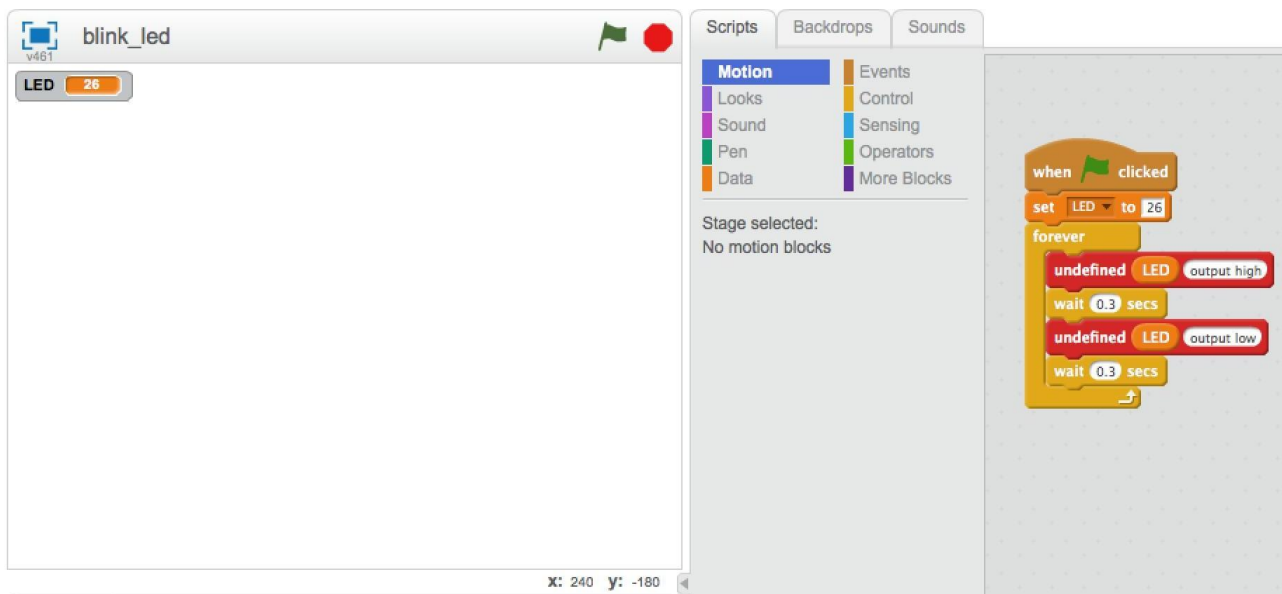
v461 blink_led

LED 26

x: 240 y: -180

Scripts Backdrops Sounds

Motion
Looks
Sound
Pen
Data
Events
Control
Sensing
Operators
More Blocks

Stage selected:
No motion blocks

when clicked
set LED to 26
forever
undefined LED output high
wait 0.3 secs
undefined LED output low
wait 0.3 secs